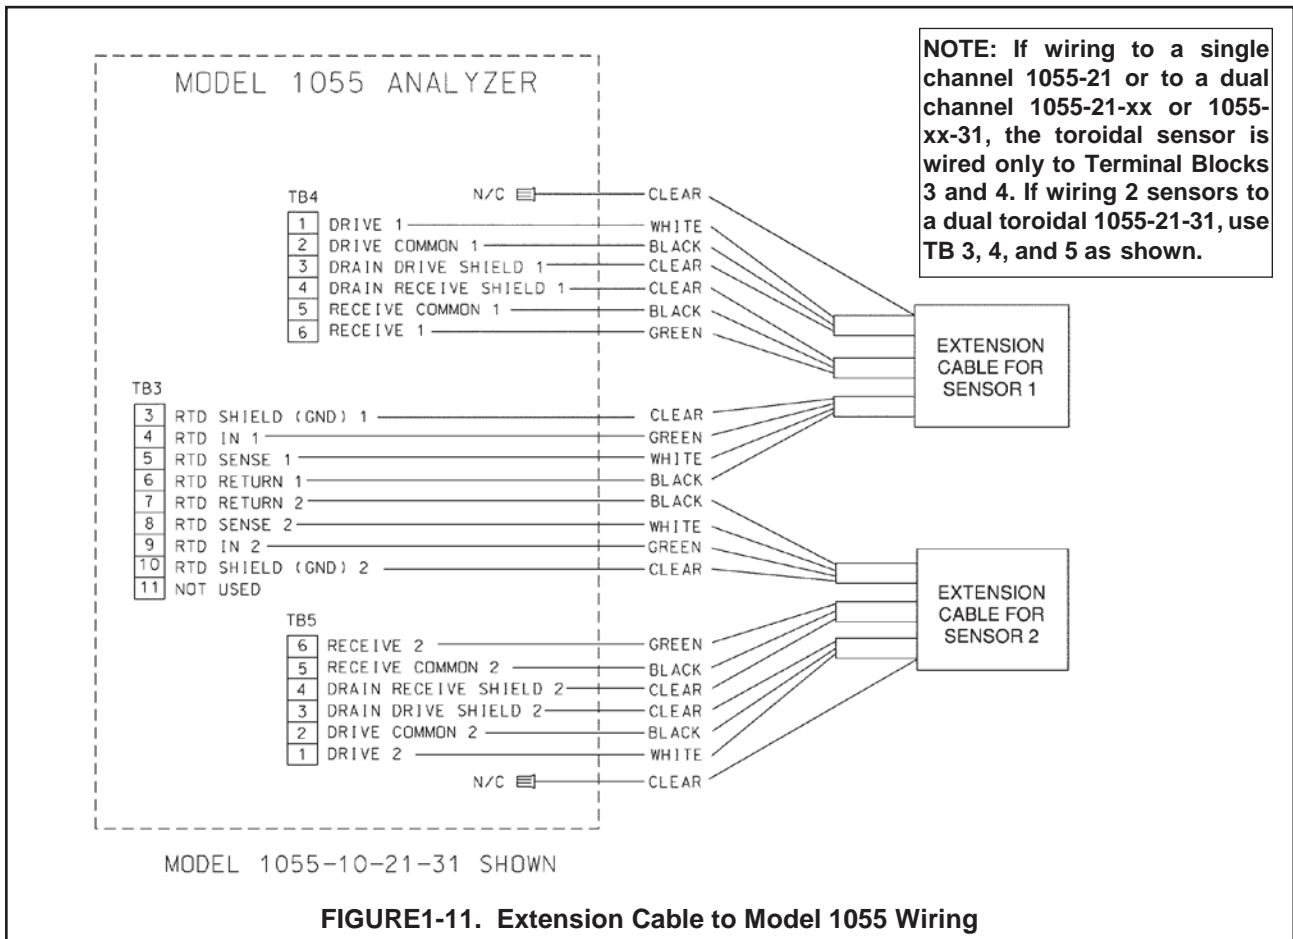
MODEL 1055 ANALYZER

NOTE: If wiring to a single channel 1055-21 or to a dual channel 1055-21-xx or 1055-xx-31, the toroidal sensor is wired only to Terminal Blocks 3 and 4. If wiring 2 sensors to a dual toroidal 1055-21-31, use TB 3, 4, and 5 as shown.

TB4
N/C — CLEAR
1 DRIVE 1 — WHITE
2 DRIVE COMMON 1 — BLACK
3 DRAIN DRIVE SHIELD 1 — CLEAR
4 DRAIN RECEIVE SHIELD 1 — CLEAR
5 RECEIVE COMMON 1 — BLACK
6 RECEIVE 1 — GREEN

EXTENSION CABLE FOR SENSOR 1

TB3
3 RTD SHIELD (GND) 1 — CLEAR
4 RTD IN 1 — GREEN
5 RTD SENSE 1 — WHITE
6 RTD RETURN 1 — BLACK
7 RTD RETURN 2 — BLACK
8 RTD SENSE 2 — WHITE
9 RTD IN 2 — GREEN
10 RTD SHIELD (GND) 2 — CLEAR
11 NOT USED

EXTENSION CABLE FOR SENSOR 2

TB5
6 RECEIVE 2 — GREEN
5 RECEIVE COMMON 2 — BLACK
4 DRAIN RECEIVE SHIELD 2 — CLEAR
3 DRAIN DRIVE SHIELD 2 — CLEAR
2 DRIVE COMMON 2 — BLACK
1 DRIVE 2 — WHITE
N/C — CLEAR

MODEL 1055-10-21-31 SHOWN

FIGURE1-11. Extension Cable to Model 1055 Wiring